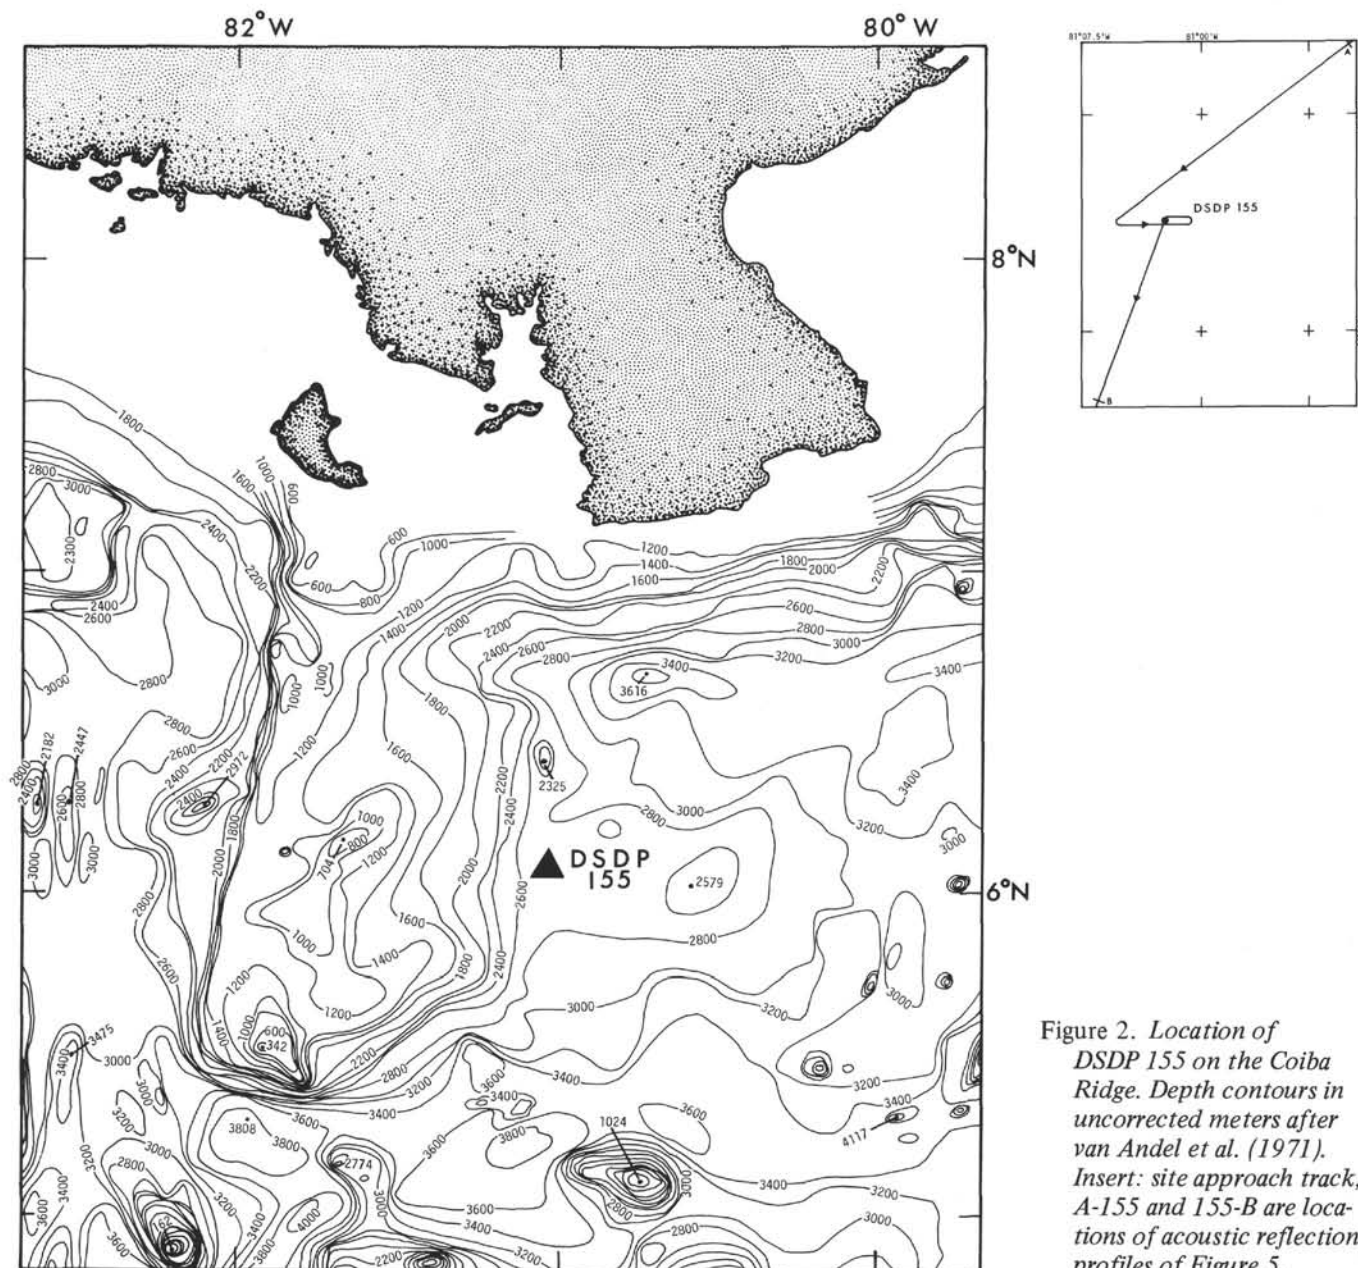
82°W

80°W

8°N

6°N

81°07.5'W

81°00'W

A

DSDP 155

B

DSDP 155

1800

2800

3000

2300

2400

2600

3000

2800

1000

1600

600

2400

2200

600

800

1000

1200

1400

1600

1800

2000

2200

2600

2800

3000

3200

3400

3616

3400

2325

2800

3000

3200

3000

3400

2579

2800

3000

3200

1000

1200

1400

1600

1800

2000

2200

2400

2600

800

704

1000

2400

2200

2972

2800

2600

2400

2182

2447

2800

2600

2400

2000

1800

3000

3000

2800

2600

1200

1400

1000

600

342

2200

2800

3200

3400

3600

3475

3400

3000

3000

3200

3808

3800

3600

3400

3800

3600

1024

3000

2800

2774

3000

2800

3000

3200

3400

3600

3400

3200

2200

3200

3400

3600

4117

3000

2800

3600

3400

3800

4000

3400

3200

3600

Figure 2. Location of DSDP 155 on the Coiba Ridge. Depth contours in uncorrected meters after van Andel et al. (1971). Insert: site approach track, A-155 and 155-B are locations of acoustic reflection profiles of Figure 5.